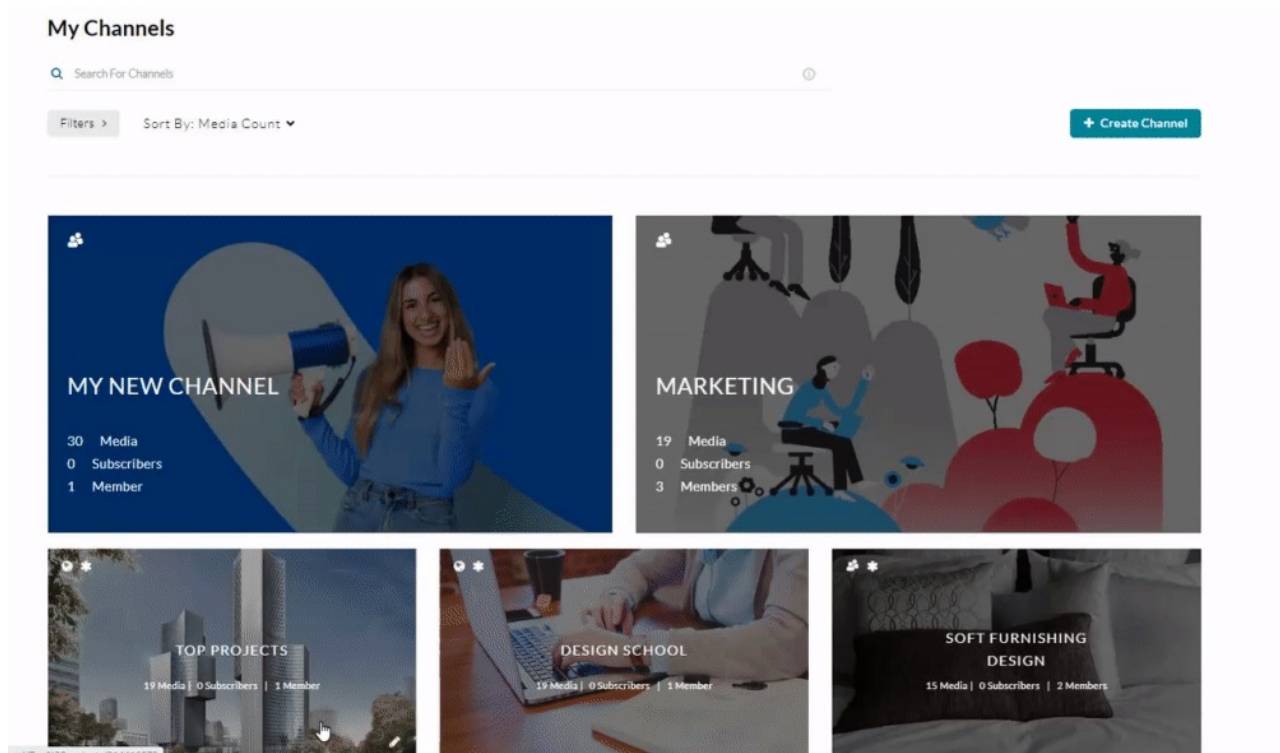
My Channels

Search For Channels

Filters >

Sort By: Media Count

+ Create Channel

MY NEW CHANNEL

30 Media
0 Subscribers
1 Member

MARKETING

19 Media
0 Subscribers
3 Members

TOP PROJECTS

19 Media | 0 Subscribers | 1 Member

DESIGN SCHOOL

19 Media | 0 Subscribers | 1 Member

SOFT FURNISHING DESIGN

15 Media | 0 Subscribers | 2 Members